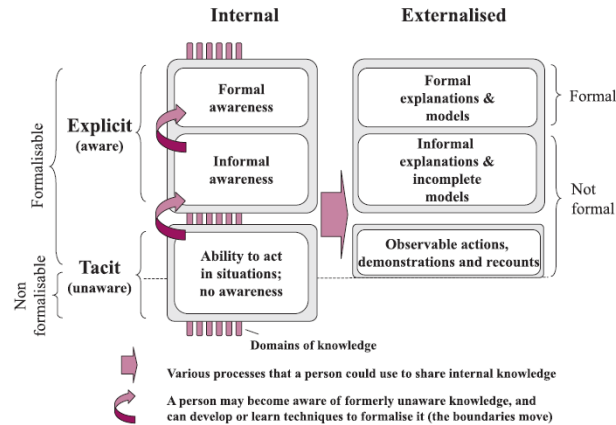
Internal

Externalised

Formalisable

Explicit
(aware)

Formal awareness

Informal awareness

Formal explanations & models

Formal

Informal explanations & incomplete models

Not formal

Non formalisable

Tacit
(unaware)

Ability to act in situations; no awareness

Observable actions, demonstrations and recounts

Domains of knowledge

Various processes that a person could use to share internal knowledge

A person may become aware of formerly unaware knowledge, and can develop or learn techniques to formalise it (the boundaries move)